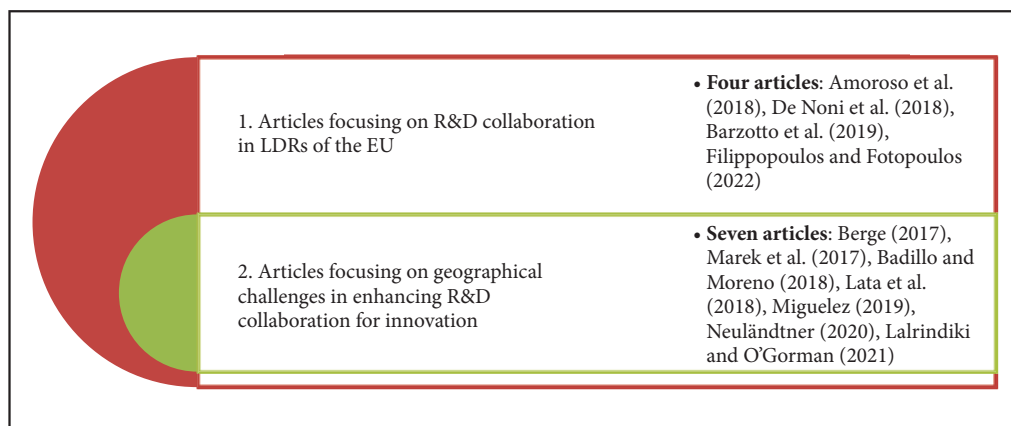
1. Articles focusing on R&D collaboration in LDRs of the EU

• **Four articles**: Amoroso et al. (2018), De Noni et al. (2018), Barzotto et al. (2019), Filippopoulos and Fotopoulos (2022)

2. Articles focusing on geographical challenges in enhancing R&D collaboration for innovation

• **Seven articles**: Berge (2017), Marek et al. (2017), Badillo and Moreno (2018), Lata et al. (2018), Miguelez (2019), Neuländtner (2020), Lalrindiki and O'Gorman (2021)